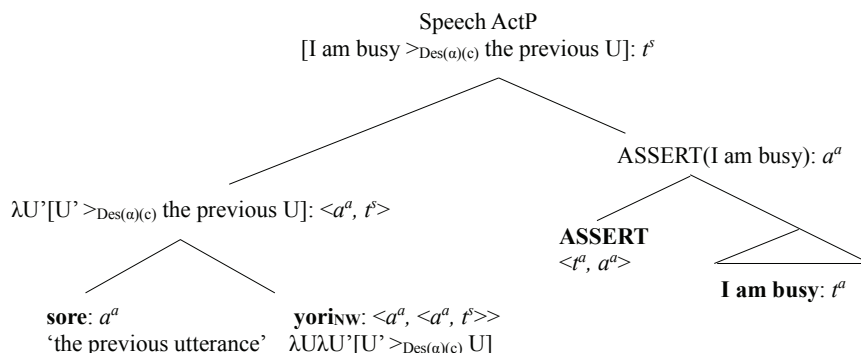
Speech ActP
[I am busy $>_{Des(\alpha)(c)}$ the previous U]: $t^s$

$\lambda$U'[U' $>_{Des(\alpha)(c)}$ the previous U]: $<a^a, t^s>$

ASSERT(I am busy): $a^a$

**sore**: $a^a$
'the previous utterance'

**yori$_{NW}$**: $<a^a, <a^a, t^s>>$
$\lambda$U$\lambda$U'[U' $>_{Des(\alpha)(c)}$ U]

**ASSERT**
$<t^a, a^a>$

**I am busy**: $t^a$